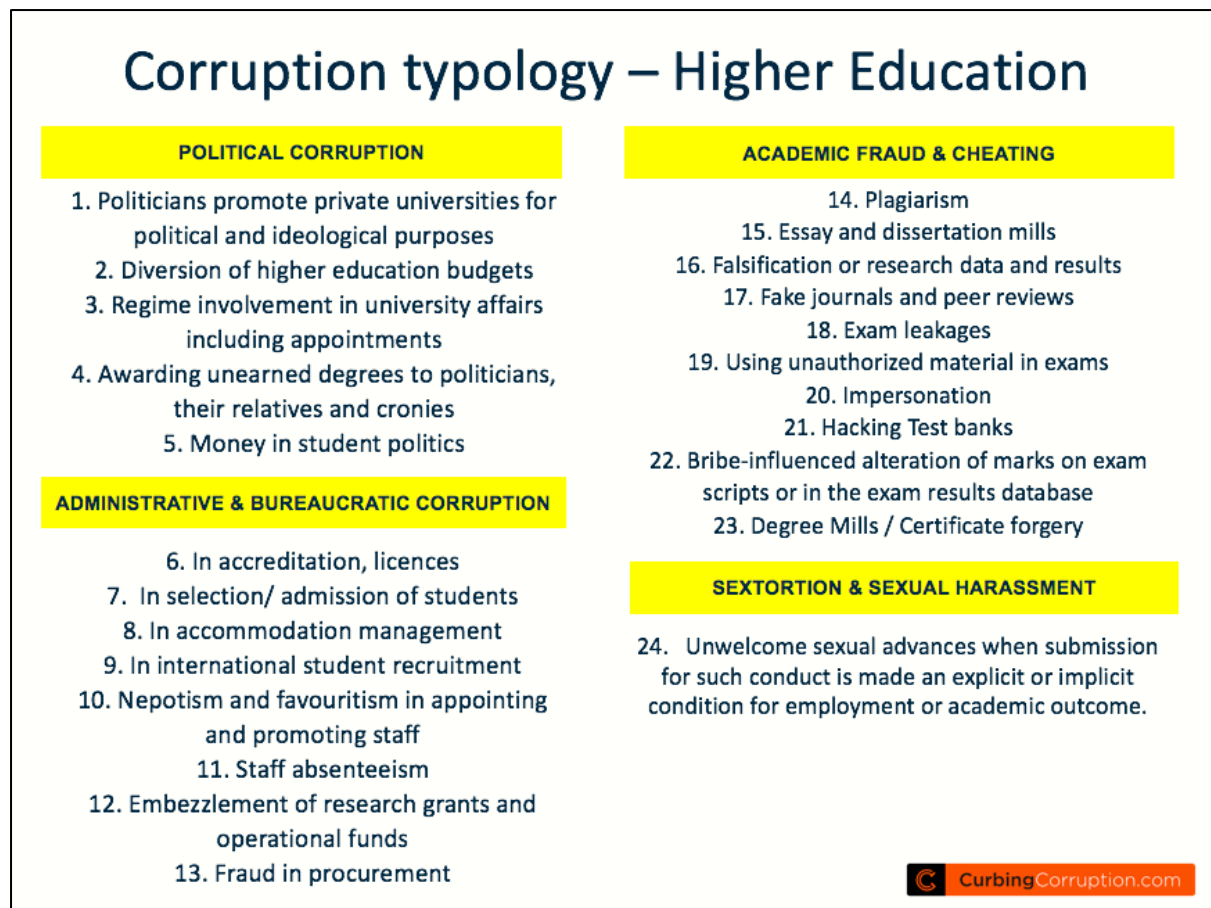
Corruption typology – Higher Education

POLITICAL CORRUPTION

1. Politicians promote private universities for political and ideological purposes
2. Diversion of higher education budgets
3. Regime involvement in university affairs including appointments
4. Awarding unearned degrees to politicians, their relatives and cronies
5. Money in student politics

ADMINISTRATIVE & BUREAUCRATIC CORRUPTION

6. In accreditation, licences
7. In selection/ admission of students
8. In accommodation management
9. In international student recruitment
10. Nepotism and favouritism in appointing and promoting staff
11. Staff absenteeism
12. Embezzlement of research grants and operational funds
13. Fraud in procurement

ACADEMIC FRAUD & CHEATING

14. Plagiarism
15. Essay and dissertation mills
16. Falsification or research data and results
17. Fake journals and peer reviews
18. Exam leakages
19. Using unauthorized material in exams
20. Impersonation
21. Hacking Test banks
22. Bribe-influenced alteration of marks on exam scripts or in the exam results database
23. Degree Mills / Certificate forgery

SEXTORTION & SEXUAL HARASSMENT

24. Unwelcome sexual advances when submission for such conduct is made an explicit or implicit condition for employment or academic outcome.

CurbingCorruption.com